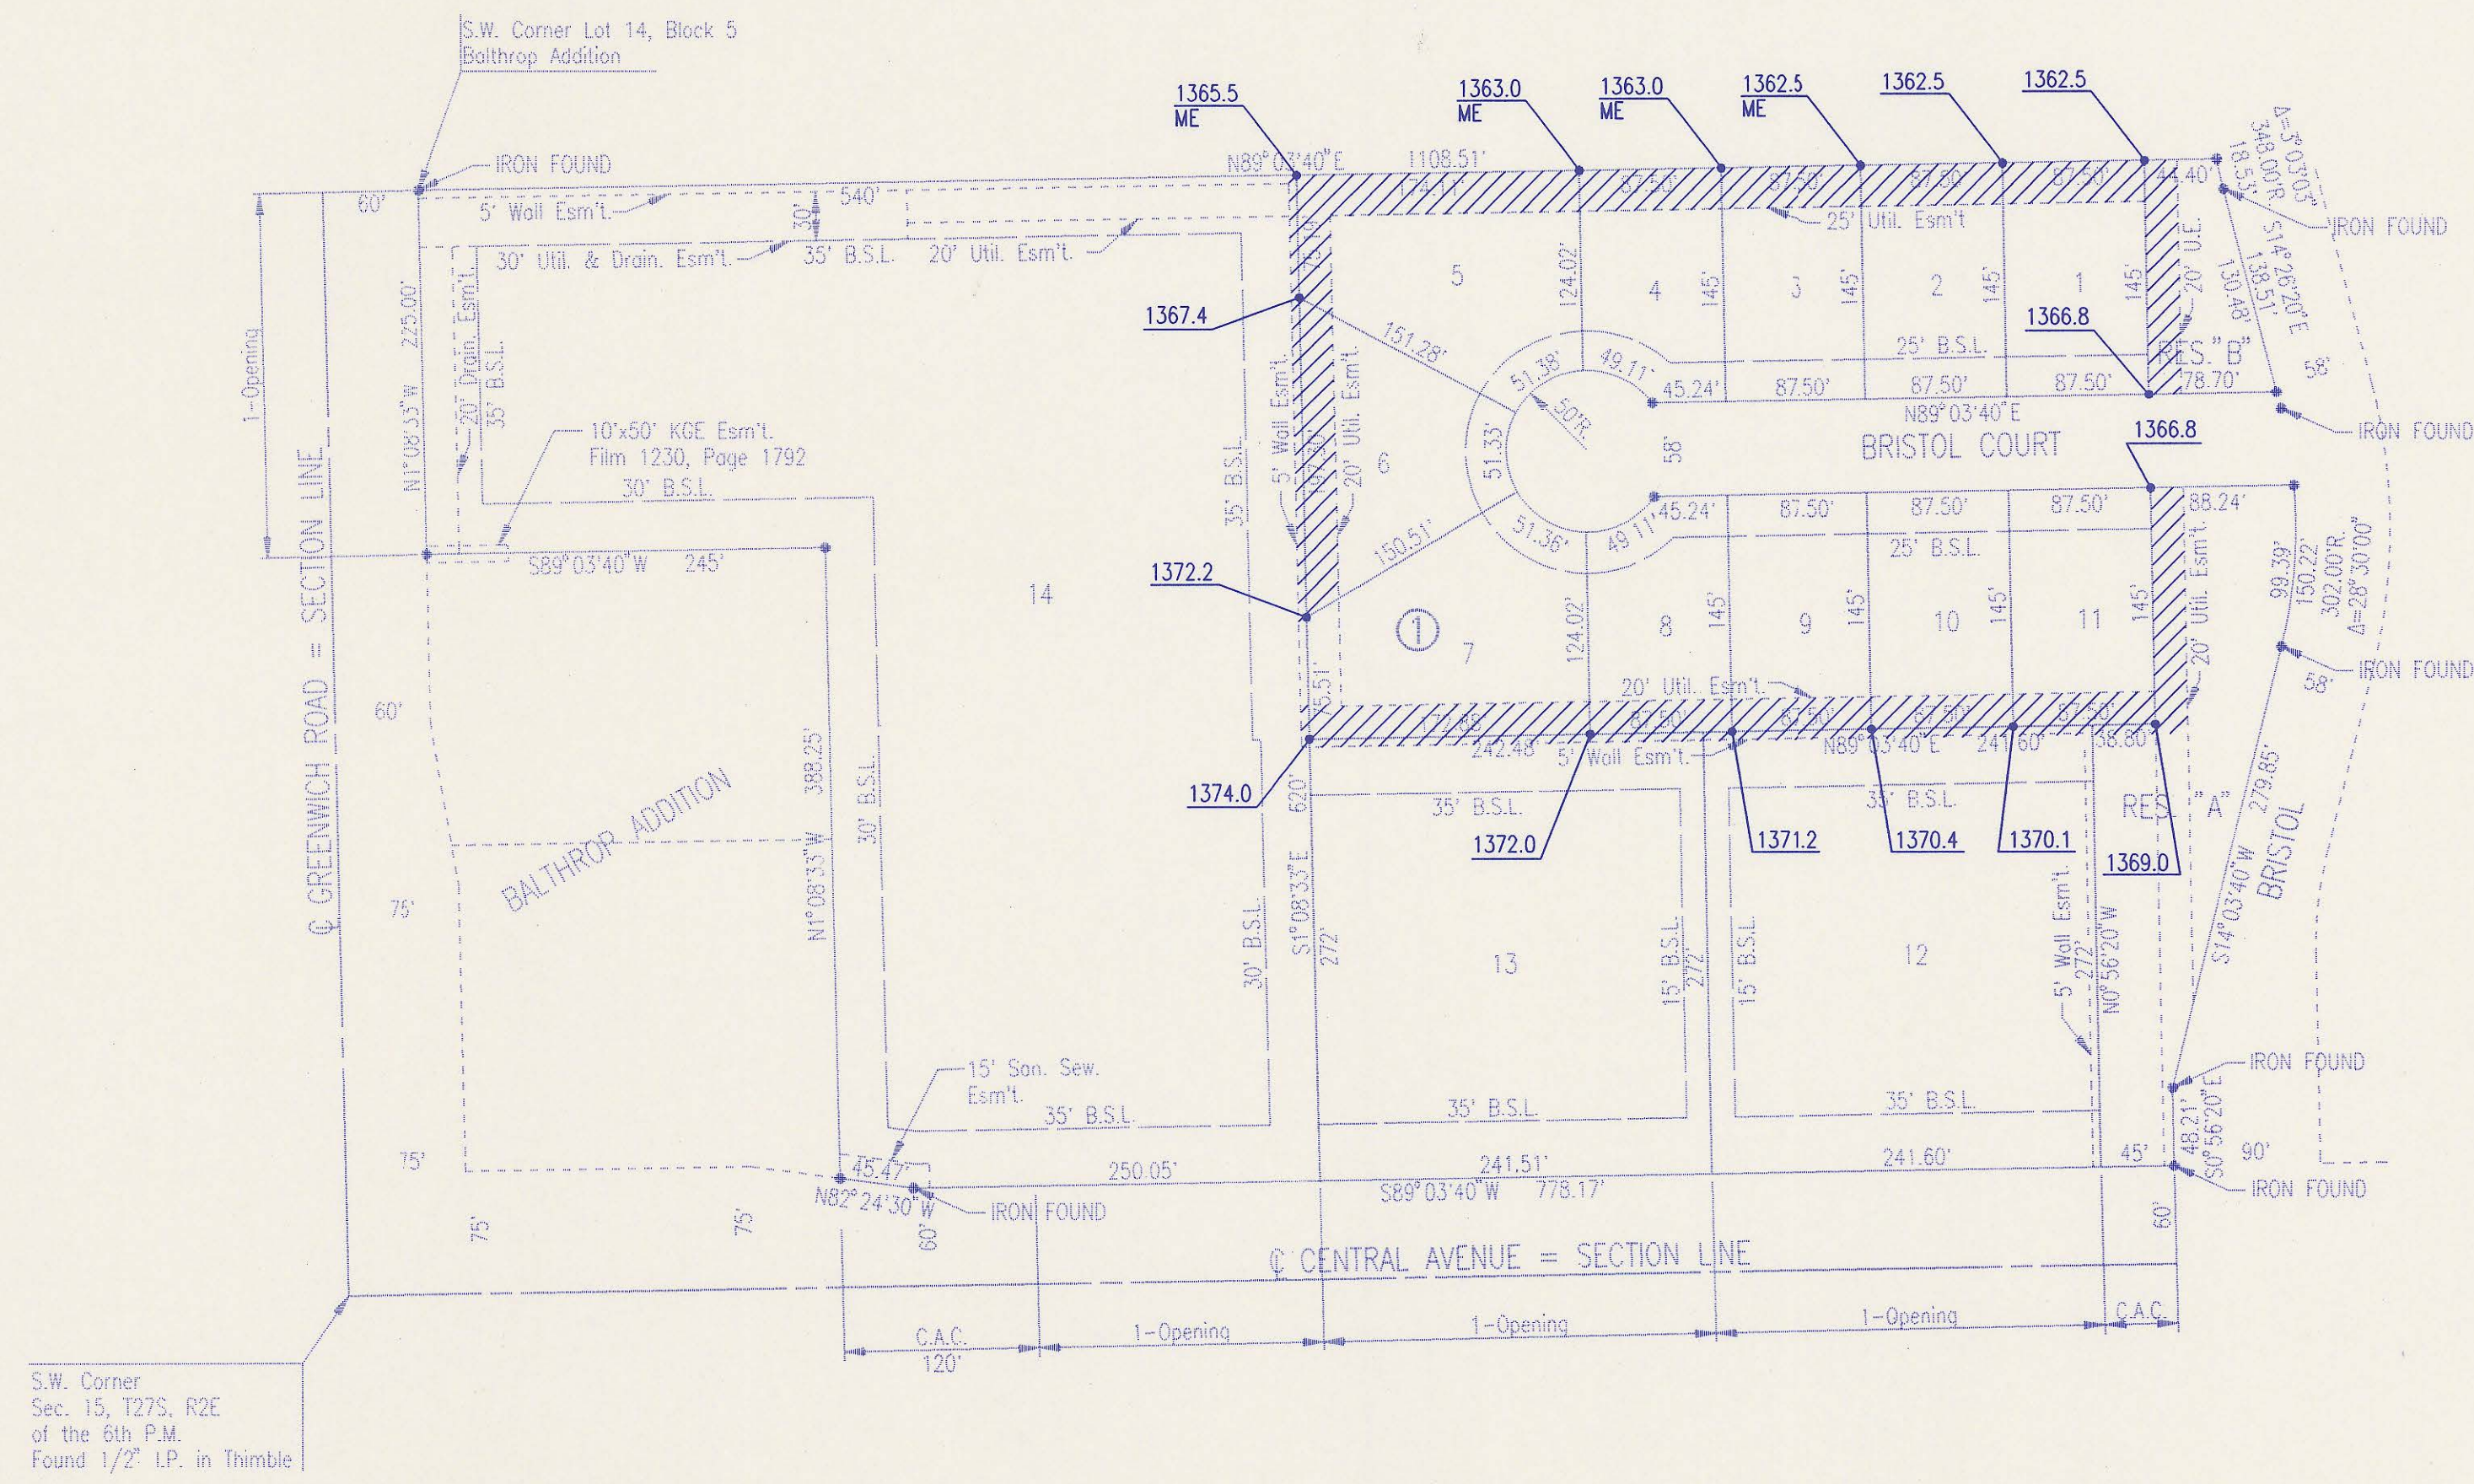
S.W. Corner Lot 14, Block 5
Balthrop Addition

1365.5
ME

1363.0
ME

1363.0
ME

1362.5
ME

1362.5

1362.5

IRON FOUND

N89°03'40"E 1108.51'

174.11'

87.50'

87.50'

87.50'

87.50'

44.40'

Δ=3°03'05"
348.00'R.
18.55'

IRON FOUND

60'

5' Wall Esm't.

540'

30'

25' Util. Esm't

30' Util. & Drain. Esm't.

35' B.S.L.

20' Util. Esm't.

S14°26'20"E
138.51'
130.48'

1-Opening

N1°08'53"W 225.00'

20' Drain. Esm't.

35' B.S.L.

1367.4

5

124.02'

4

145'

3

145'

2

145'

1

145'

20' U.E.

1366.8

151.28'

51.38'

49.11'

25' B.S.L.

RES. "B"

58'

45.24'

87.50'

87.50'

87.50'

78.70'

50'R.

N89°03'40"E

IRON FOUND

10'x50' KGE Esm't.
Film 1230, Page 1792

30' B.S.L.

5' Wall Esm't.

20' Util. Esm't.

6

51.33'

58'

BRISTOL COURT

1366.8

35' B.S.L.

150.51'

51.36'

49.11'

45.24'

87.50'

87.50'

87.50'

88.24'

S89°03'40"W 245'

25' B.S.L.

20' Util. Esm't.

99.39'
150.22'
302.00'R.
Δ=28°30'00"

14

1372.2

SECTION LINE

1

7

124.02'

8

145'

9

145'

10

145'

11

145'

IRON FOUND

58'

20' Util. Esm't.

60'

GREENWICH ROAD =

174.48'

87.50'

87.50'

87.50'

87.50'

242.48'

5' Wall Esm't.

N89°03'40"E

241.60'

38.80'

1374.0

620'

35' B.S.L.

35' B.S.L.

RES. "A"

279.85'

BALTHROP ADDITION

388.25'

30' B.S.L.

1372.0

1371.2

1370.4

1370.1

1369.0

S14°03'40"W

BRISTOL

75'

N1°08'33"W

S1°08'33"E 272'

13

30' B.S.L.

15' B.S.L. 272'

15' B.S.L.

12

5' Wall Esm't. 272'

N0°56'20"W

15' San. Sew. Esm't.

35' B.S.L.

35' B.S.L.

35' B.S.L.

IRON FOUND

75'

45.47'

250.05'

241.51'

241.60'

45'

48.21'
S0°56'20"E

90'

N82°24'30"W

IRON FOUND

S89°03'40"W 778.17'

IRON FOUND

75'

75'

60'

CENTRAL AVENUE = SECTION LINE

60'

C.A.C.

1-Opening

1-Opening

1-Opening

C.A.C.

120'

S.W. Corner
Sec. 15, T27S, R2E
of the 6th P.M.
Found 1/2" I.P. in Thimble